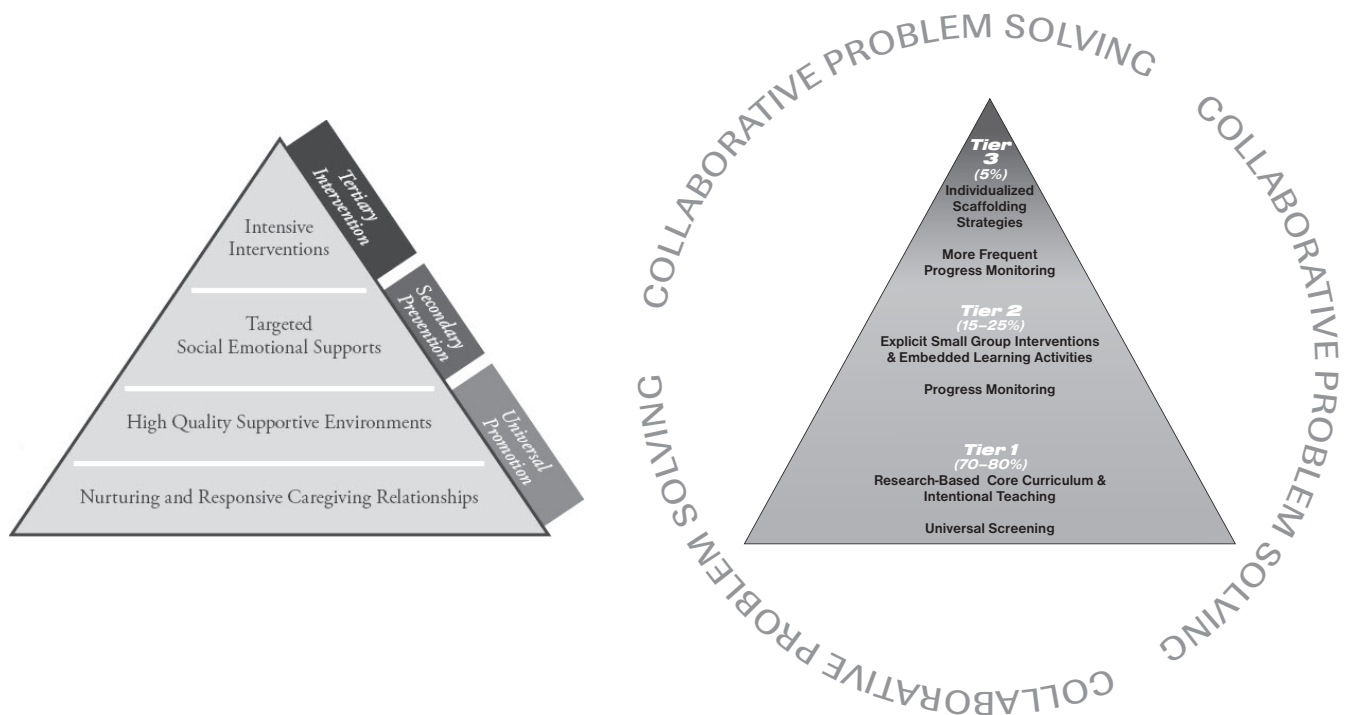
Tertiary Intervention

Intensive Interventions

Secondary Prevention

Targeted Social Emotional Supports

Universal Promotion

High Quality Supportive Environments

Nurturing and Responsive Caregiving Relationships

COLLABORATIVE PROBLEM SOLVING

COLLABORATIVE PROBLEM SOLVING

COLLABORATIVE PROBLEM SOLVING

Tier 3
(5%)
Individualized Scaffolding Strategies

More Frequent Progress Monitoring

Tier 2
(15–25%)
Explicit Small Group Interventions & Embedded Learning Activities

Progress Monitoring

Tier 1
(70–80%)
Research-Based Core Curriculum & Intentional Teaching

Universal Screening